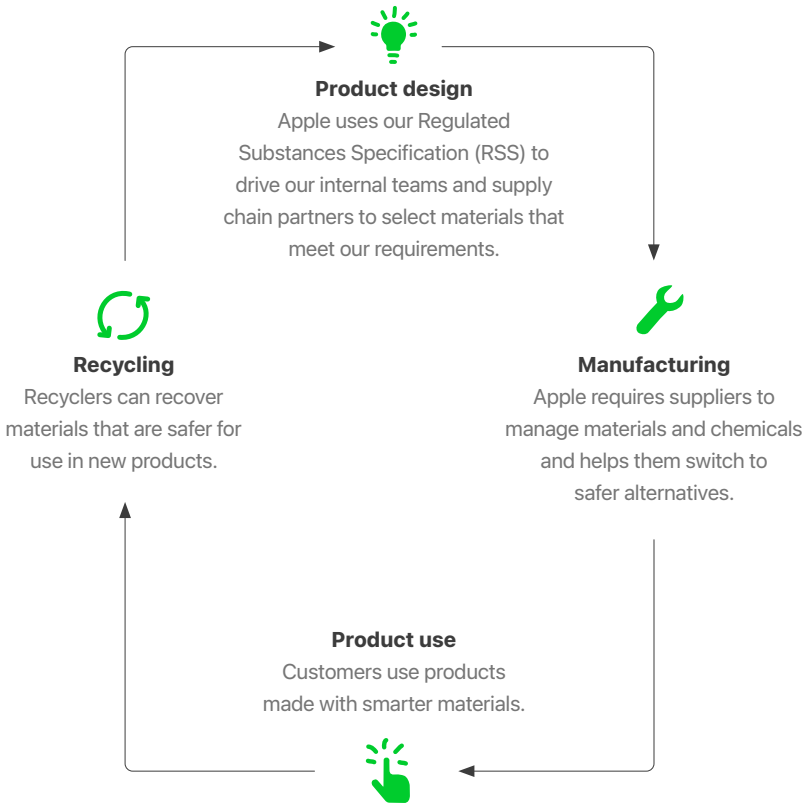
Product design
Apple uses our Regulated Substances Specification (RSS) to drive our internal teams and supply chain partners to select materials that meet our requirements.

Recycling
Recyclers can recover materials that are safer for use in new products.

Manufacturing
Apple requires suppliers to manage materials and chemicals and helps them switch to safer alternatives.

Product use
Customers use products made with smarter materials.